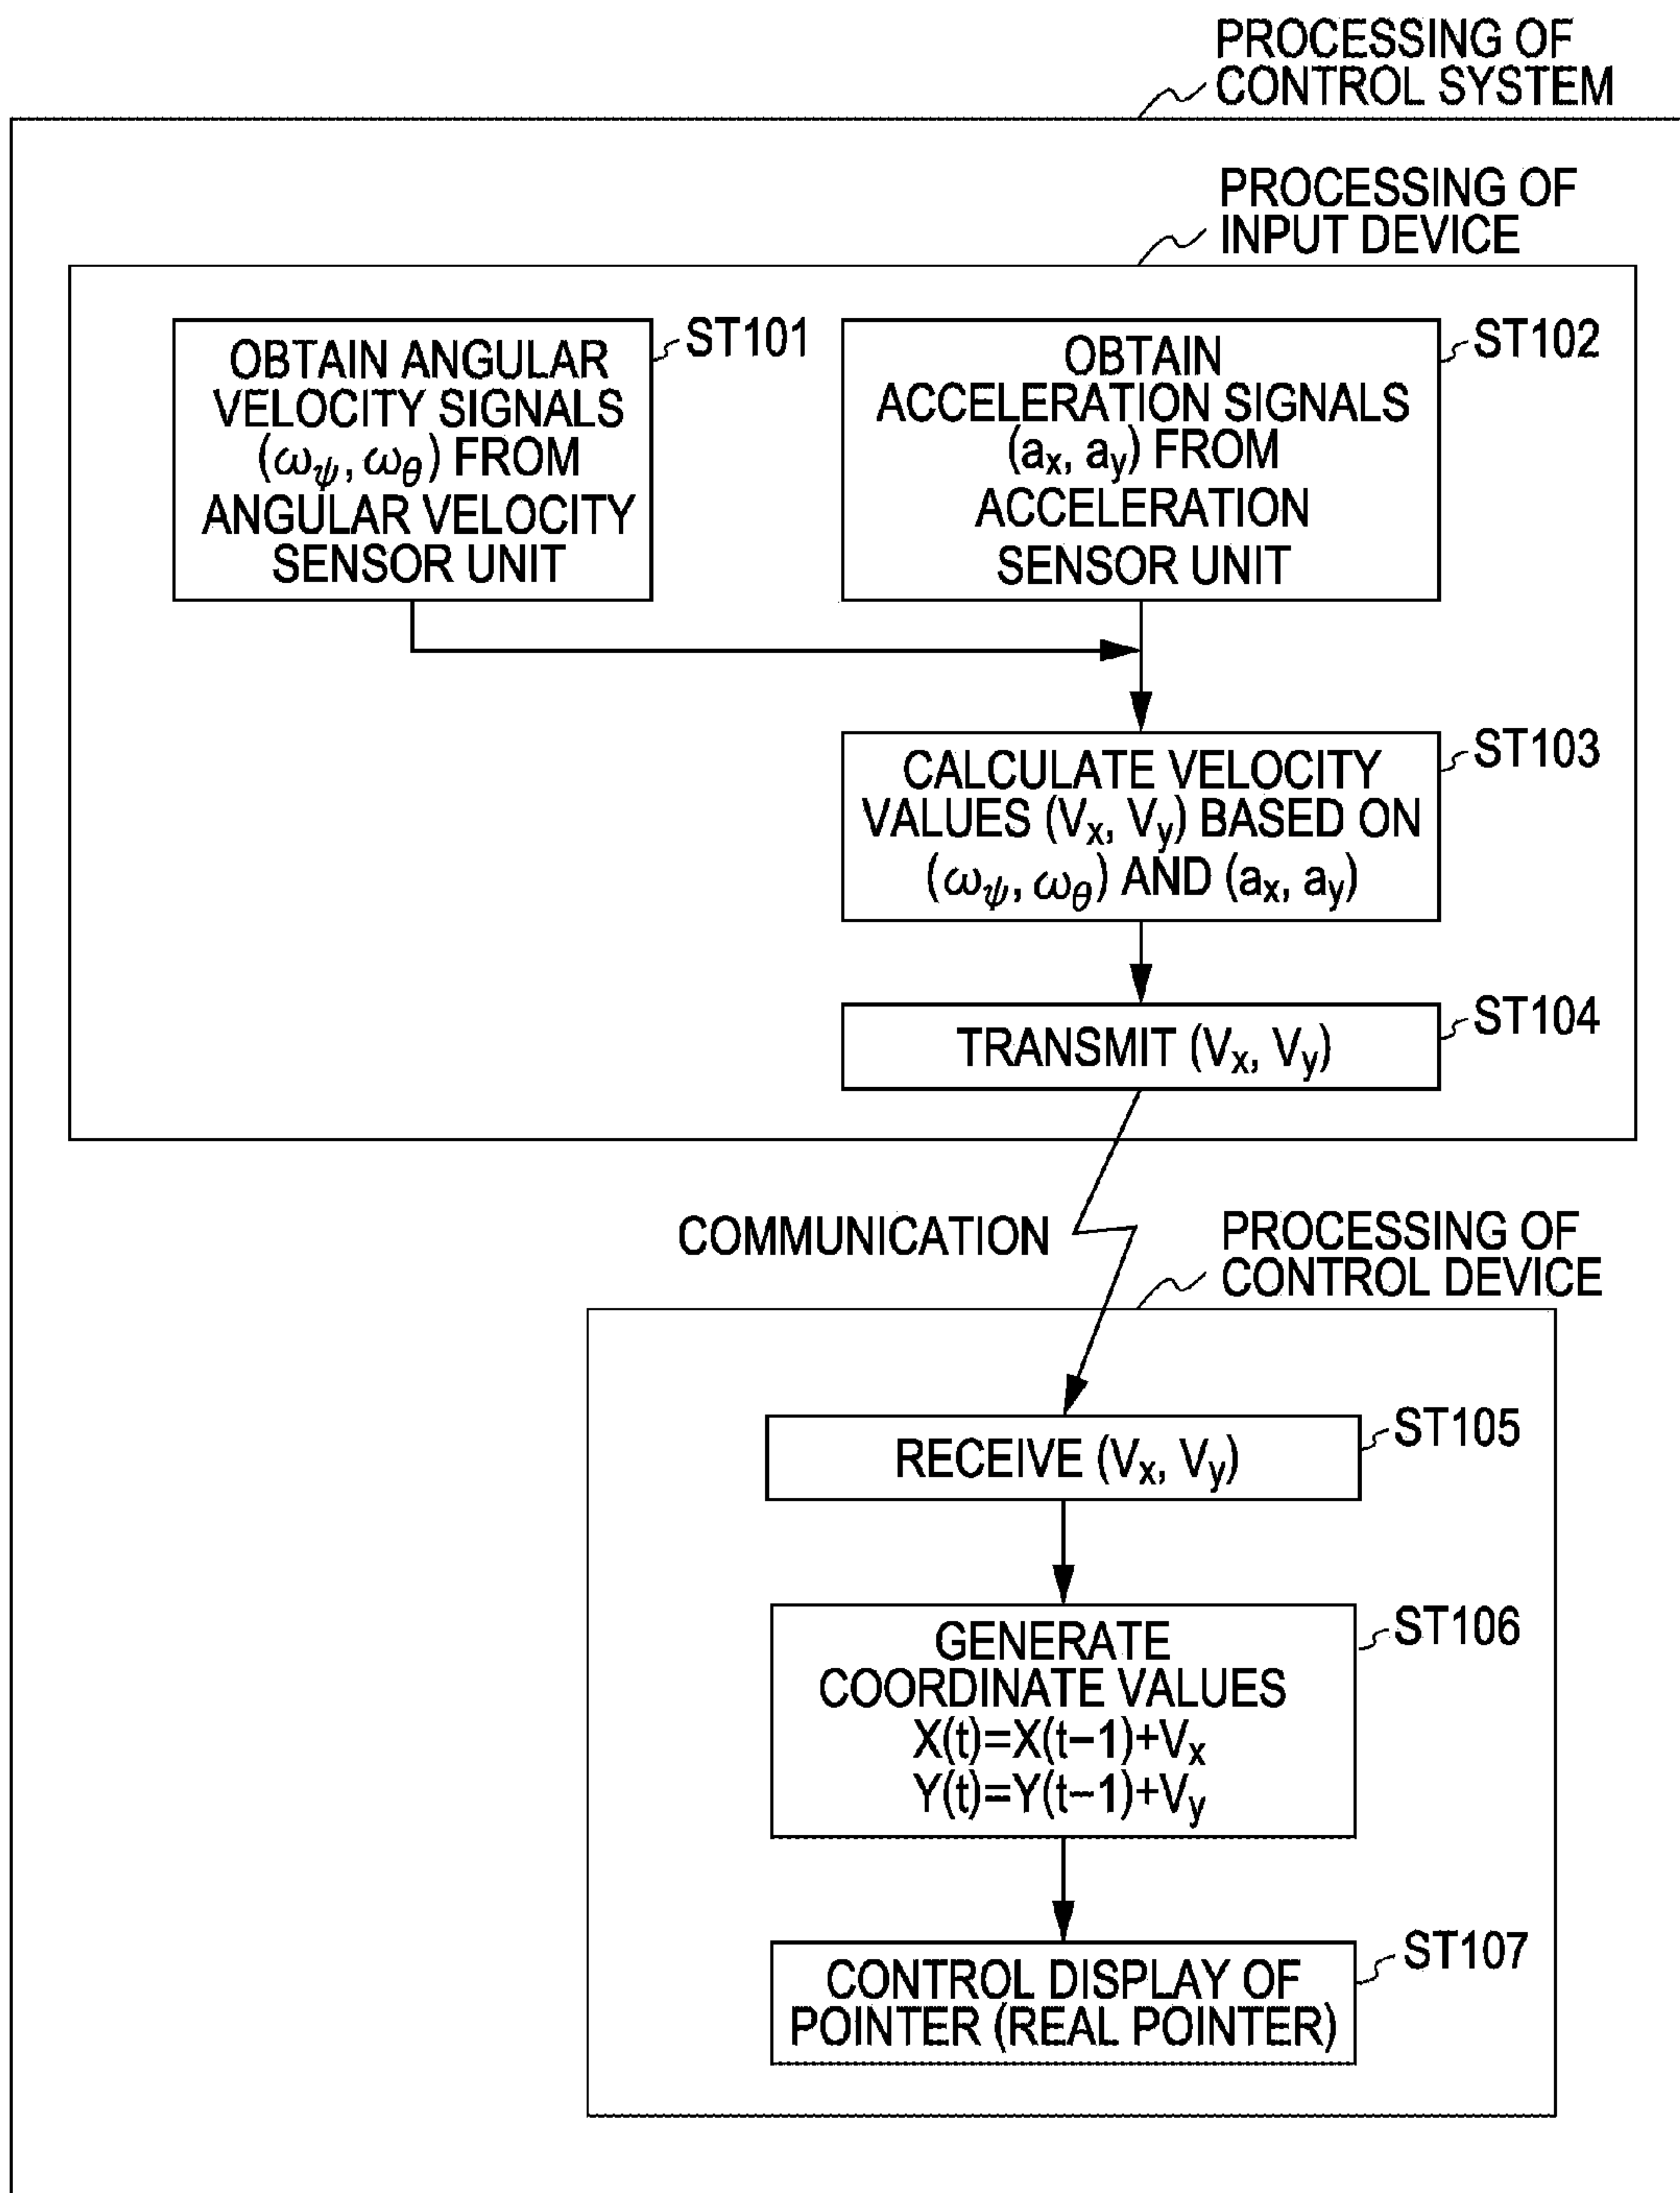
PROCESSING OF CONTROL SYSTEM

PROCESSING OF INPUT DEVICE

OBTAIN ANGULAR VELOCITY SIGNALS $(\omega_\psi, \omega_\theta)$ FROM ANGULAR VELOCITY SENSOR UNIT

ST101

OBTAIN ACCELERATION SIGNALS $(a_x, a_y)$ FROM ACCELERATION SENSOR UNIT

ST102

CALCULATE VELOCITY VALUES $(V_x, V_y)$ BASED ON $(\omega_\psi, \omega_\theta)$ AND $(a_x, a_y)$

ST103

TRANSMIT $(V_x, V_y)$

ST104

COMMUNICATION

PROCESSING OF CONTROL DEVICE

RECEIVE $(V_x, V_y)$

ST105

GENERATE COORDINATE VALUES $X(t)=X(t-1)+V_x$ $Y(t)=Y(t-1)+V_y$

ST106

CONTROL DISPLAY OF POINTER (REAL POINTER)

ST107